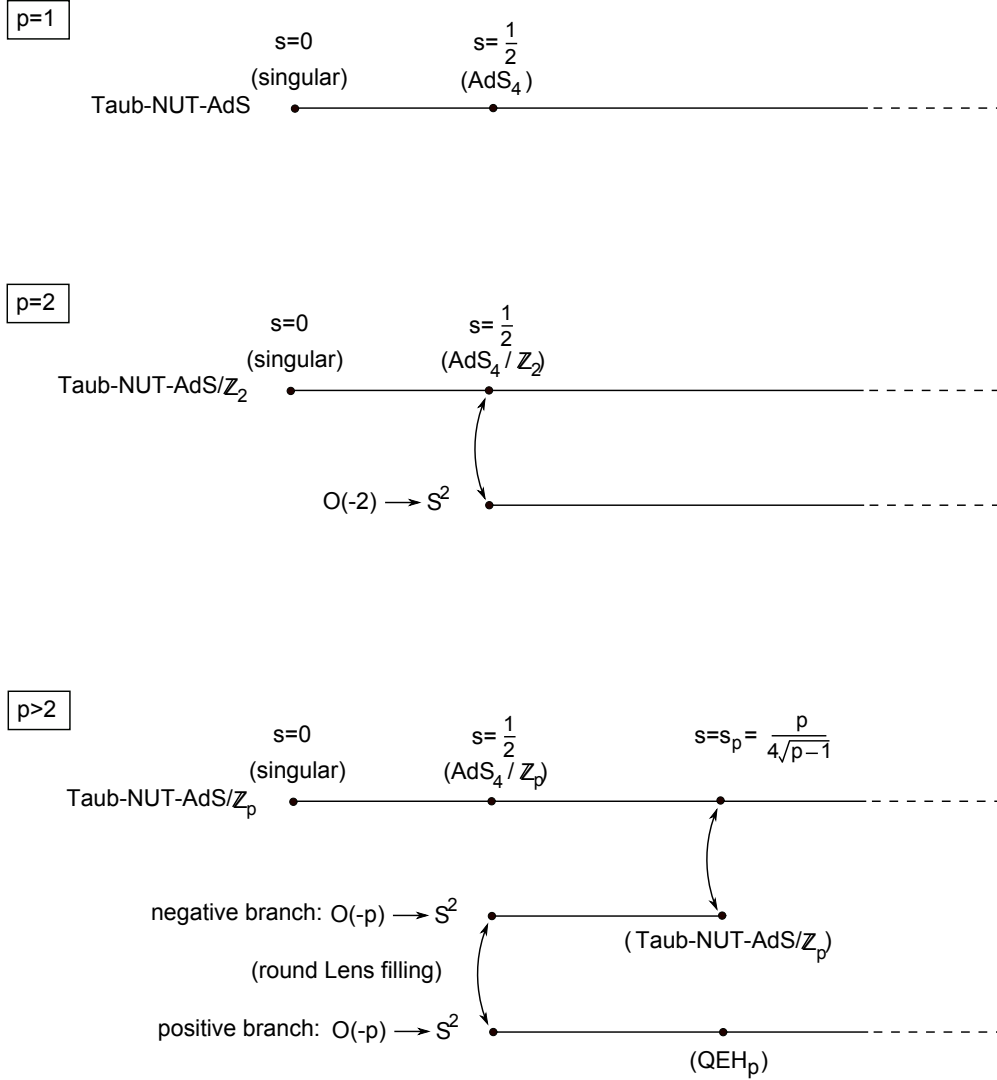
p=1

s=0 (singular)

$s=\frac{1}{2}$ ($AdS_4$)

Taub-NUT-AdS

p=2

s=0 (singular)

$s=\frac{1}{2}$ ($AdS_4/\mathbb{Z}_2$)

Taub-NUT-AdS/$\mathbb{Z}_2$

$O(-2) \longrightarrow S^2$

p>2

s=0 (singular)

$s=\frac{1}{2}$ ($AdS_4/\mathbb{Z}_p$)

$s=s_p=\frac{p}{4\sqrt{p-1}}$

Taub-NUT-AdS/$\mathbb{Z}_p$

negative branch: $O(-p) \longrightarrow S^2$

(Taub-NUT-AdS/$\mathbb{Z}_p$)

(round Lens filling)

positive branch: $O(-p) \longrightarrow S^2$

($QEH_p$)